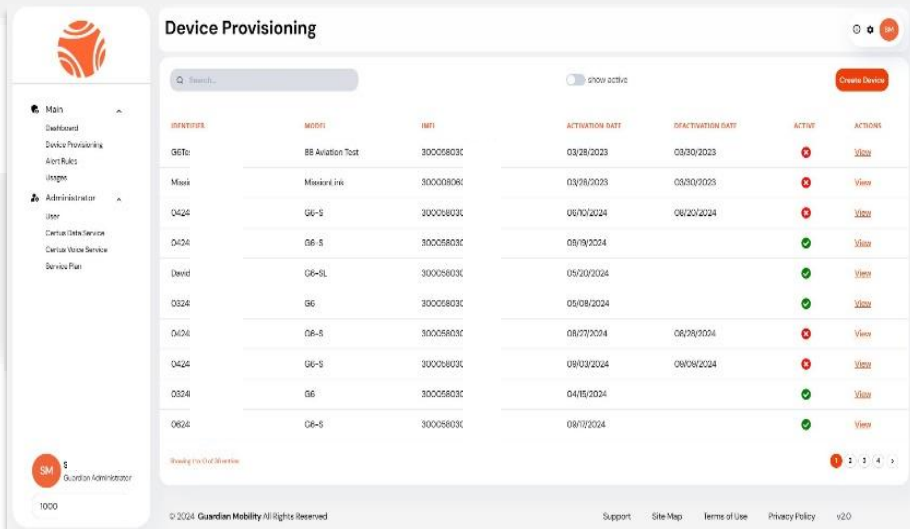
Main
Dashboard
Device Provisioning
Alert Rules
Usages
Administrator
User
Certus Data Service
Certus Voice Service
Service Plan

SM
S
Guardian Administrator
1000

Device Provisioning

SM

Search...

show active

Create Device

| IDENTIFIER | MODEL | IMEI | ACTIVATION DATE | DEACTIVATION DATE | ACTIVE | ACTIONS |
|---|---|---|---|---|---|---|
| G6Te | BB Aviation Test | 30000803 | 03/28/2023 | 03/30/2023 | | View |
| Missi | MissionLink | 30000806 | 03/28/2023 | 03/30/2023 | | View |
| 0424 | G6-S | 30000583 | 06/10/2024 | 06/20/2024 | | View |
| 0424 | G6-S | 30000583 | 08/19/2024 | | | View |
| David | G6-SL | 30000583 | 05/20/2024 | | | View |
| 0324 | G6 | 30000583 | 05/08/2024 | | | View |
| 0424 | G6-S | 30000583 | 08/27/2024 | 08/28/2024 | | View |
| 0424 | G6-S | 30000583 | 09/03/2024 | 09/09/2024 | | View |
| 0324 | G6 | 30000583 | 04/15/2024 | | | View |
| 0624 | G6-S | 30000583 | 08/07/2024 | | | View |

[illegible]

1 2 3 4 >

© 2024 Guardian Mobility All Rights Reserved

Support Site Map Terms of Use Privacy Policy v2.0